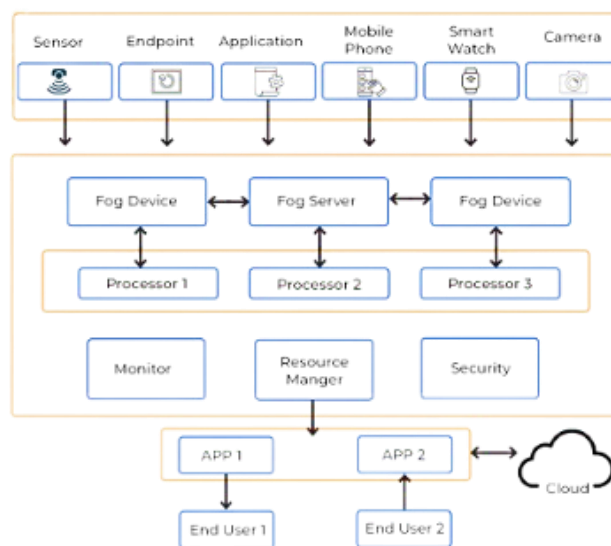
Sensor
Endpoint
Application
Mobile Phone
Smart Watch
Camera

Fog Device
Fog Server
Fog Device

Processor 1
Processor 2
Processor 3

Monitor
Resource Manger
Security

APP 1
APP 2
Cloud

End User 1
End User 2